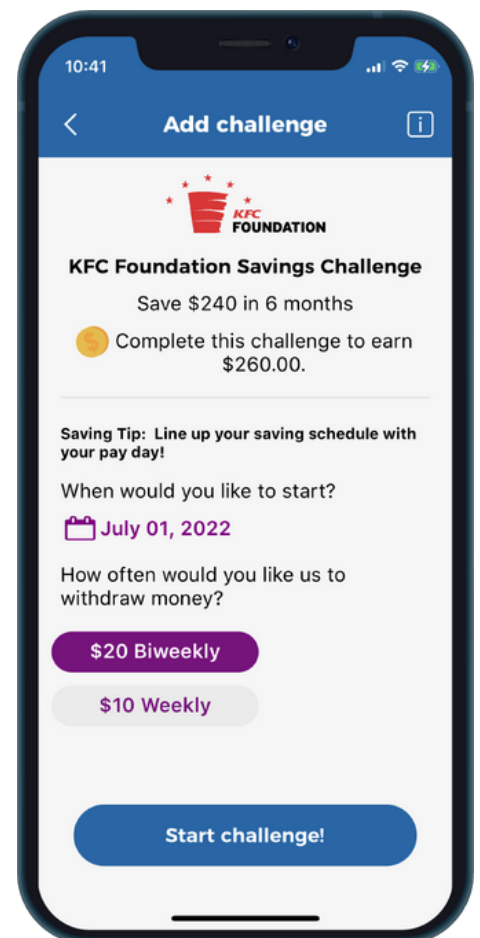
10:41

Add challenge

KFC FOUNDATION

KFC Foundation Savings Challenge

Save $240 in 6 months

Complete this challenge to earn $260.00.

Saving Tip: Line up your saving schedule with your pay day!

When would you like to start?

July 01, 2022

How often would you like us to withdraw money?

$20 Biweekly

$10 Weekly

Start challenge!